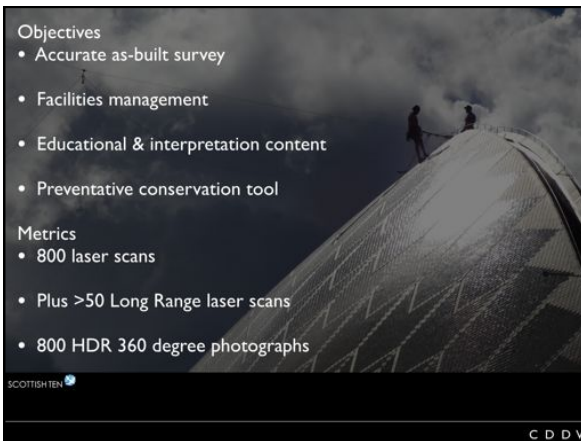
Objectives
• Accurate as-built survey

• Facilities management

• Educational & interpretation content

• Preventative conservation tool

Metrics
• 800 laser scans

• Plus >50 Long Range laser scans

• 800 HDR 360 degree photographs

SCOTTISH TEN

C D D V